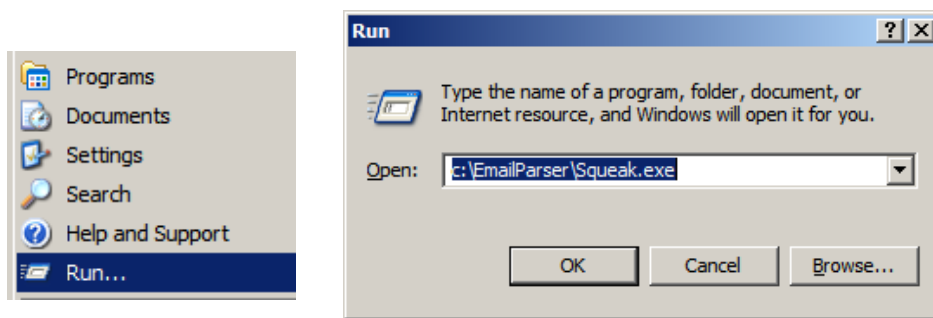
Programs
Documents
Settings
Search
Help and Support
Run...

Run
?
Type the name of a program, folder, document, or Internet resource, and Windows will open it for you.
Open: c:\EmailParser\Squeak.exe
OK
Cancel
Browse...